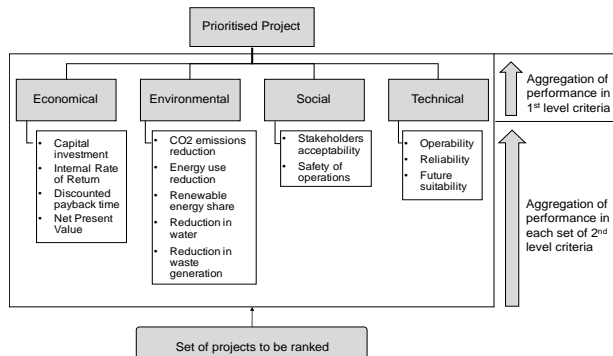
Prioritised Project

Economical

- Capital investment
- Internal Rate of Return
- Discounted payback time
- Net Present Value

Environmental

- CO2 emissions reduction
- Energy use reduction
- Renewable energy share
- Reduction in water
- Reduction in waste generation

Social

- Stakeholders acceptability
- Safety of operations

Technical

- Operability
- Reliability
- Future suitability

Aggregation of performance in 1$^{st}$ level criteria

Aggregation of performance in each set of 2$^{nd}$ level criteria

Set of projects to be ranked